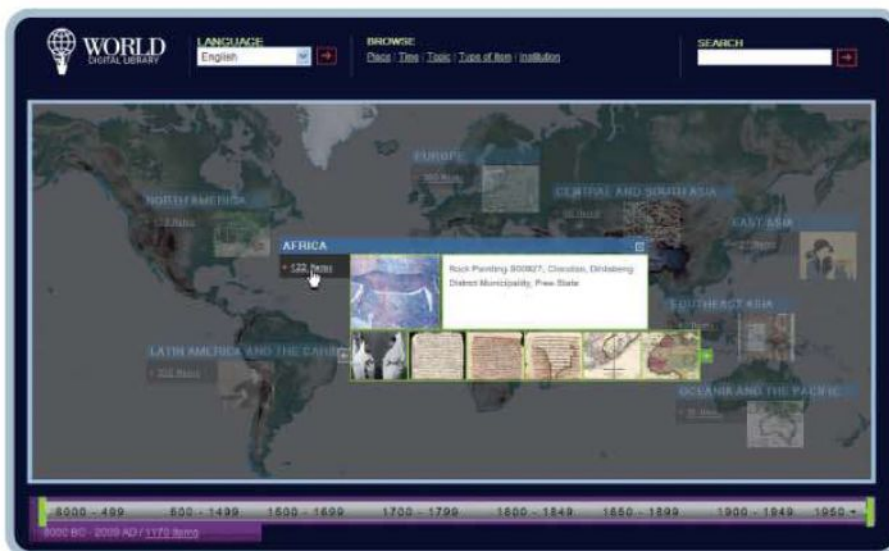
WORLD
DIGITAL LIBRARY

LANGUAGE
English

BROWSE
Place | Time | Topic | Type of Item | Institution

SEARCH

EUROPE
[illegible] Items

NORTH AMERICA
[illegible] Items

CENTRAL AND SOUTH ASIA
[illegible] Items

EAST ASIA
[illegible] Items

AFRICA
122 Items

Rock Painting 800827, Clocolan, Dihlabeng District Municipality, Free State

SOUTHEAST ASIA
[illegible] Items

LATIN AMERICA AND THE CARIB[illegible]
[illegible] Items

OCEANIA AND THE PACIFIC
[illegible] Items

8000 - 499 | 500 - 1499 | 1500 - 1699 | 1700 - 1799 | 1800 - 1849 | 1850 - 1899 | 1900 - 1949 | 1950 -

8000 BC - 2009 AD / 1170 Items